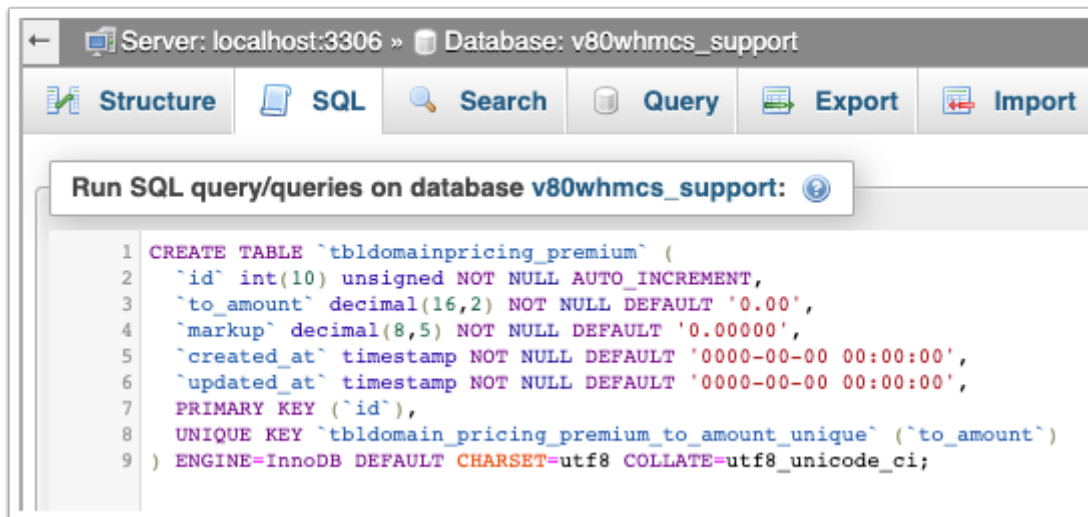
Server: localhost:3306 » Database: v80whmcs_support

Structure | SQL | Search | Query | Export | Import

Run SQL query/queries on database v80whmcs_support:

1 CREATE TABLE `tbldomainpricing_premium` (
2 `id` int(10) unsigned NOT NULL AUTO_INCREMENT,
3 `to_amount` decimal(16,2) NOT NULL DEFAULT '0.00',
4 `markup` decimal(8,5) NOT NULL DEFAULT '0.00000',
5 `created_at` timestamp NOT NULL DEFAULT '0000-00-00 00:00:00',
6 `updated_at` timestamp NOT NULL DEFAULT '0000-00-00 00:00:00',
7 PRIMARY KEY (`id`),
8 UNIQUE KEY `tbldomain_pricing_premium_to_amount_unique` (`to_amount`)
9 ) ENGINE=InnoDB DEFAULT CHARSET=utf8 COLLATE=utf8_unicode_ci;